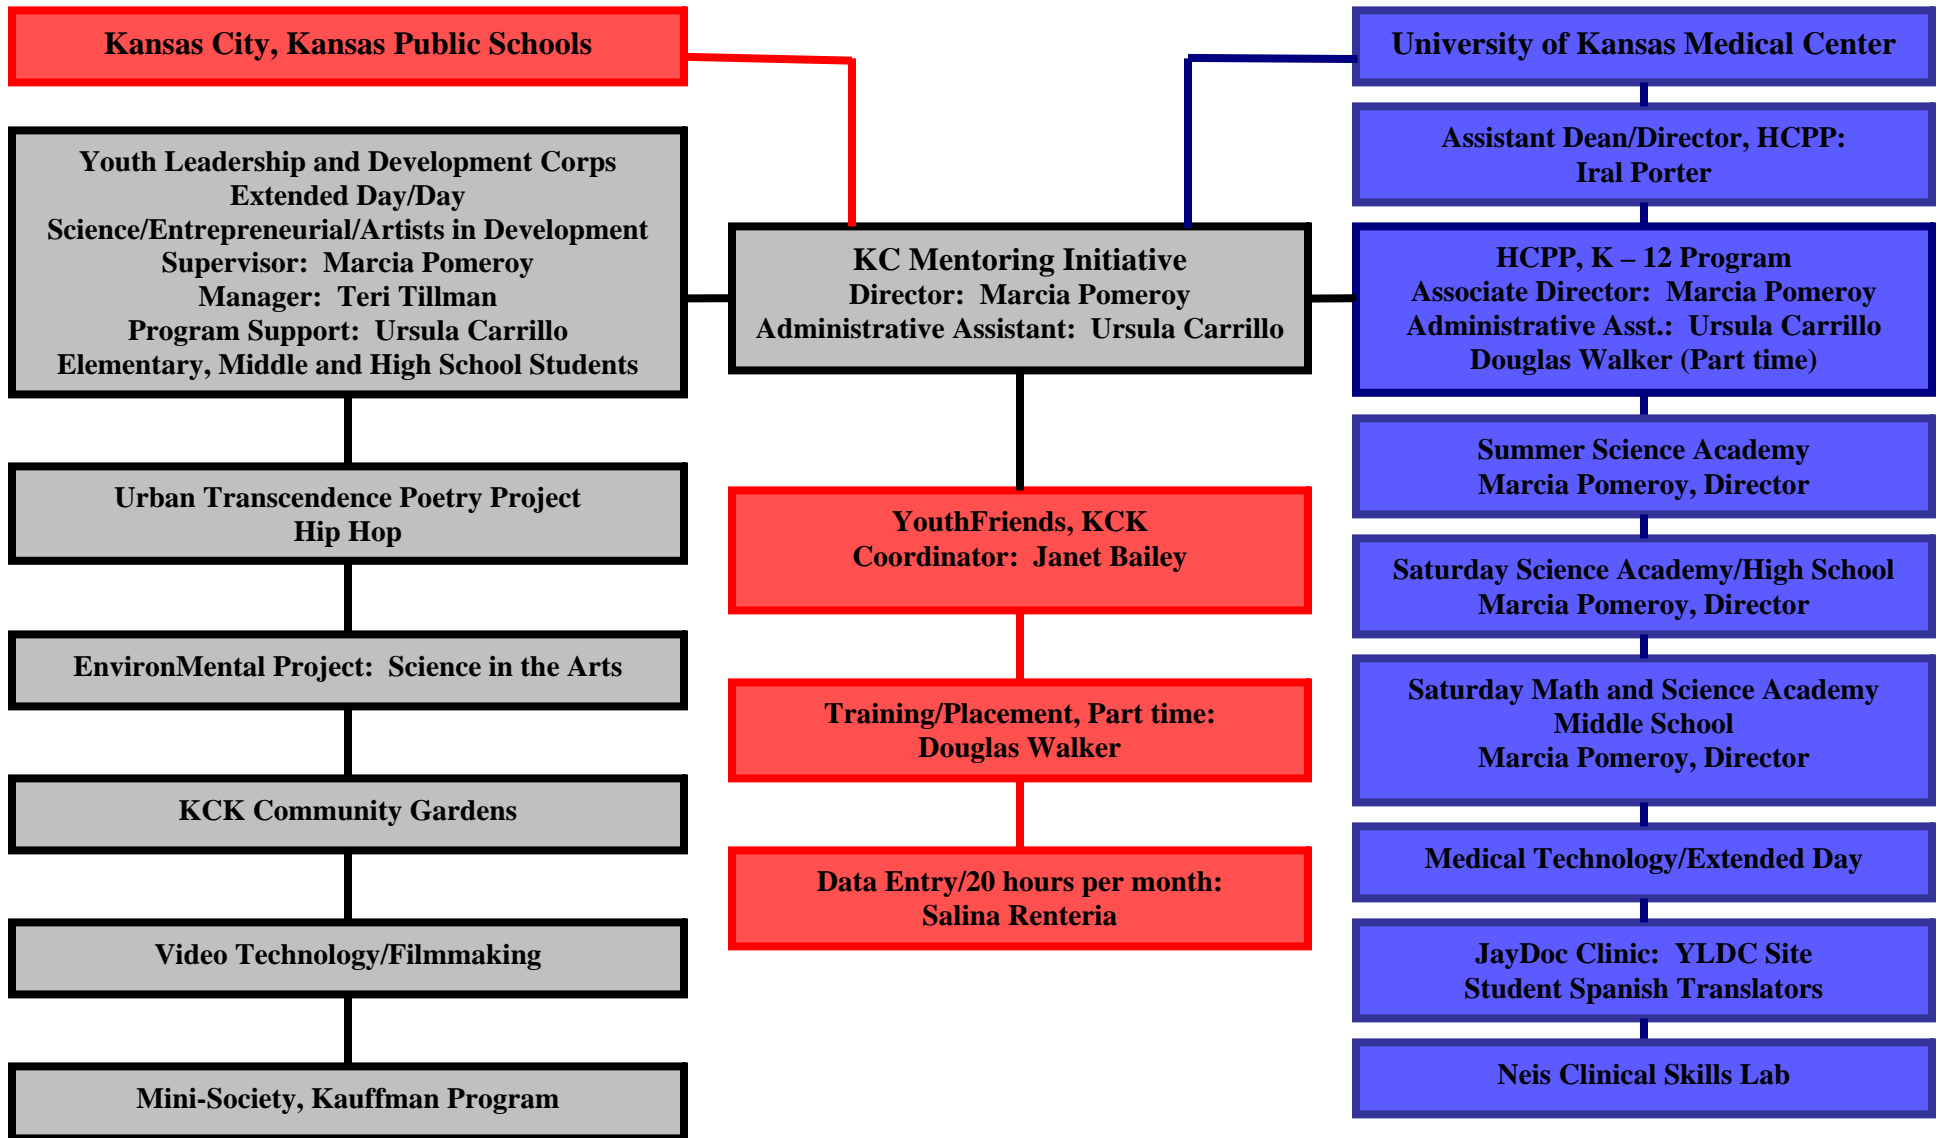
Kansas City, Kansas Public Schools

Youth Leadership and Development Corps
Extended Day/Day
Science/Entrepreneurial/Artists in Development
Supervisor: Marcia Pomeroy
Manager: Teri Tillman
Program Support: Ursula Carrillo
Elementary, Middle and High School Students

Urban Transcendence Poetry Project
Hip Hop

EnvironMental Project: Science in the Arts

KCK Community Gardens

Video Technology/Filmmaking

Mini-Society, Kauffman Program

KC Mentoring Initiative
Director: Marcia Pomeroy
Administrative Assistant: Ursula Carrillo

YouthFriends, KCK
Coordinator: Janet Bailey

Training/Placement, Part time:
Douglas Walker

Data Entry/20 hours per month:
Salina Renteria

University of Kansas Medical Center

Assistant Dean/Director, HCPP:
Iral Porter

HCPP, K – 12 Program
Associate Director: Marcia Pomeroy
Administrative Asst.: Ursula Carrillo
Douglas Walker (Part time)

Summer Science Academy
Marcia Pomeroy, Director

Saturday Science Academy/High School
Marcia Pomeroy, Director

Saturday Math and Science Academy
Middle School
Marcia Pomeroy, Director

Medical Technology/Extended Day

JayDoc Clinic: YLDC Site
Student Spanish Translators

Neis Clinical Skills Lab